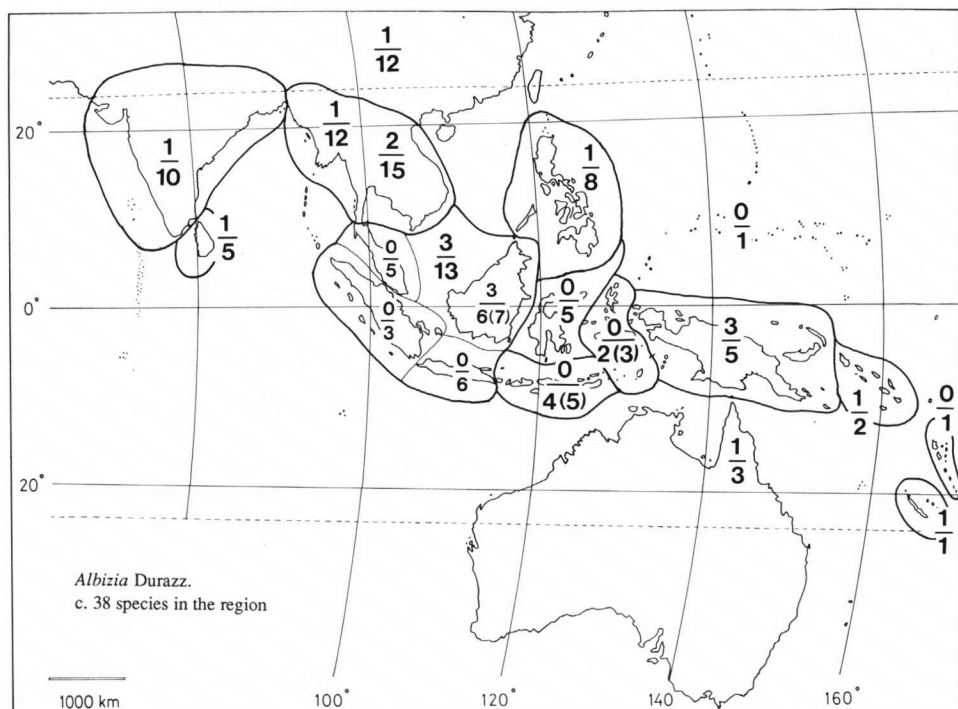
$\frac{1}{12}$

20°

$\frac{1}{10}$

$\frac{1}{12}$

$\frac{2}{15}$

$\frac{1}{8}$

$\frac{1}{5}$

$\frac{0}{5}$

$\frac{3}{13}$

$\frac{0}{1}$

0°

$\frac{0}{3}$

$\frac{3}{6(7)}$

$\frac{0}{5}$

$\frac{0}{2(3)}$

$\frac{3}{5}$

$\frac{0}{6}$

$\frac{0}{4(5)}$

$\frac{1}{2}$

$\frac{0}{1}$

$\frac{1}{3}$

20°

$\frac{1}{1}$

*Albizia* Durazz.
c. 38 species in the region

1000 km

100°

120°

140

160°